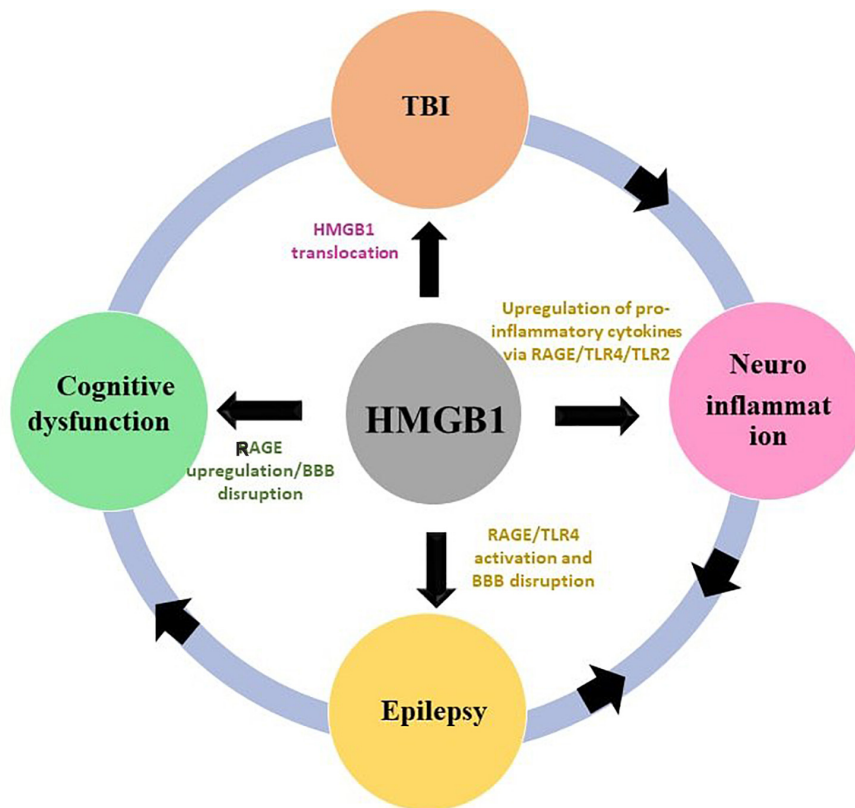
TBI

HMGB1 translocation

Upregulation of pro-inflammatory cytokines via RAGE/TLR4/TLR2

Neuro inflammat ion

Cognitive dysfunction

HMGB1

RAGE upregulation/BBB disruption

RAGE/TLR4 activation and BBB disruption

Epilepsy